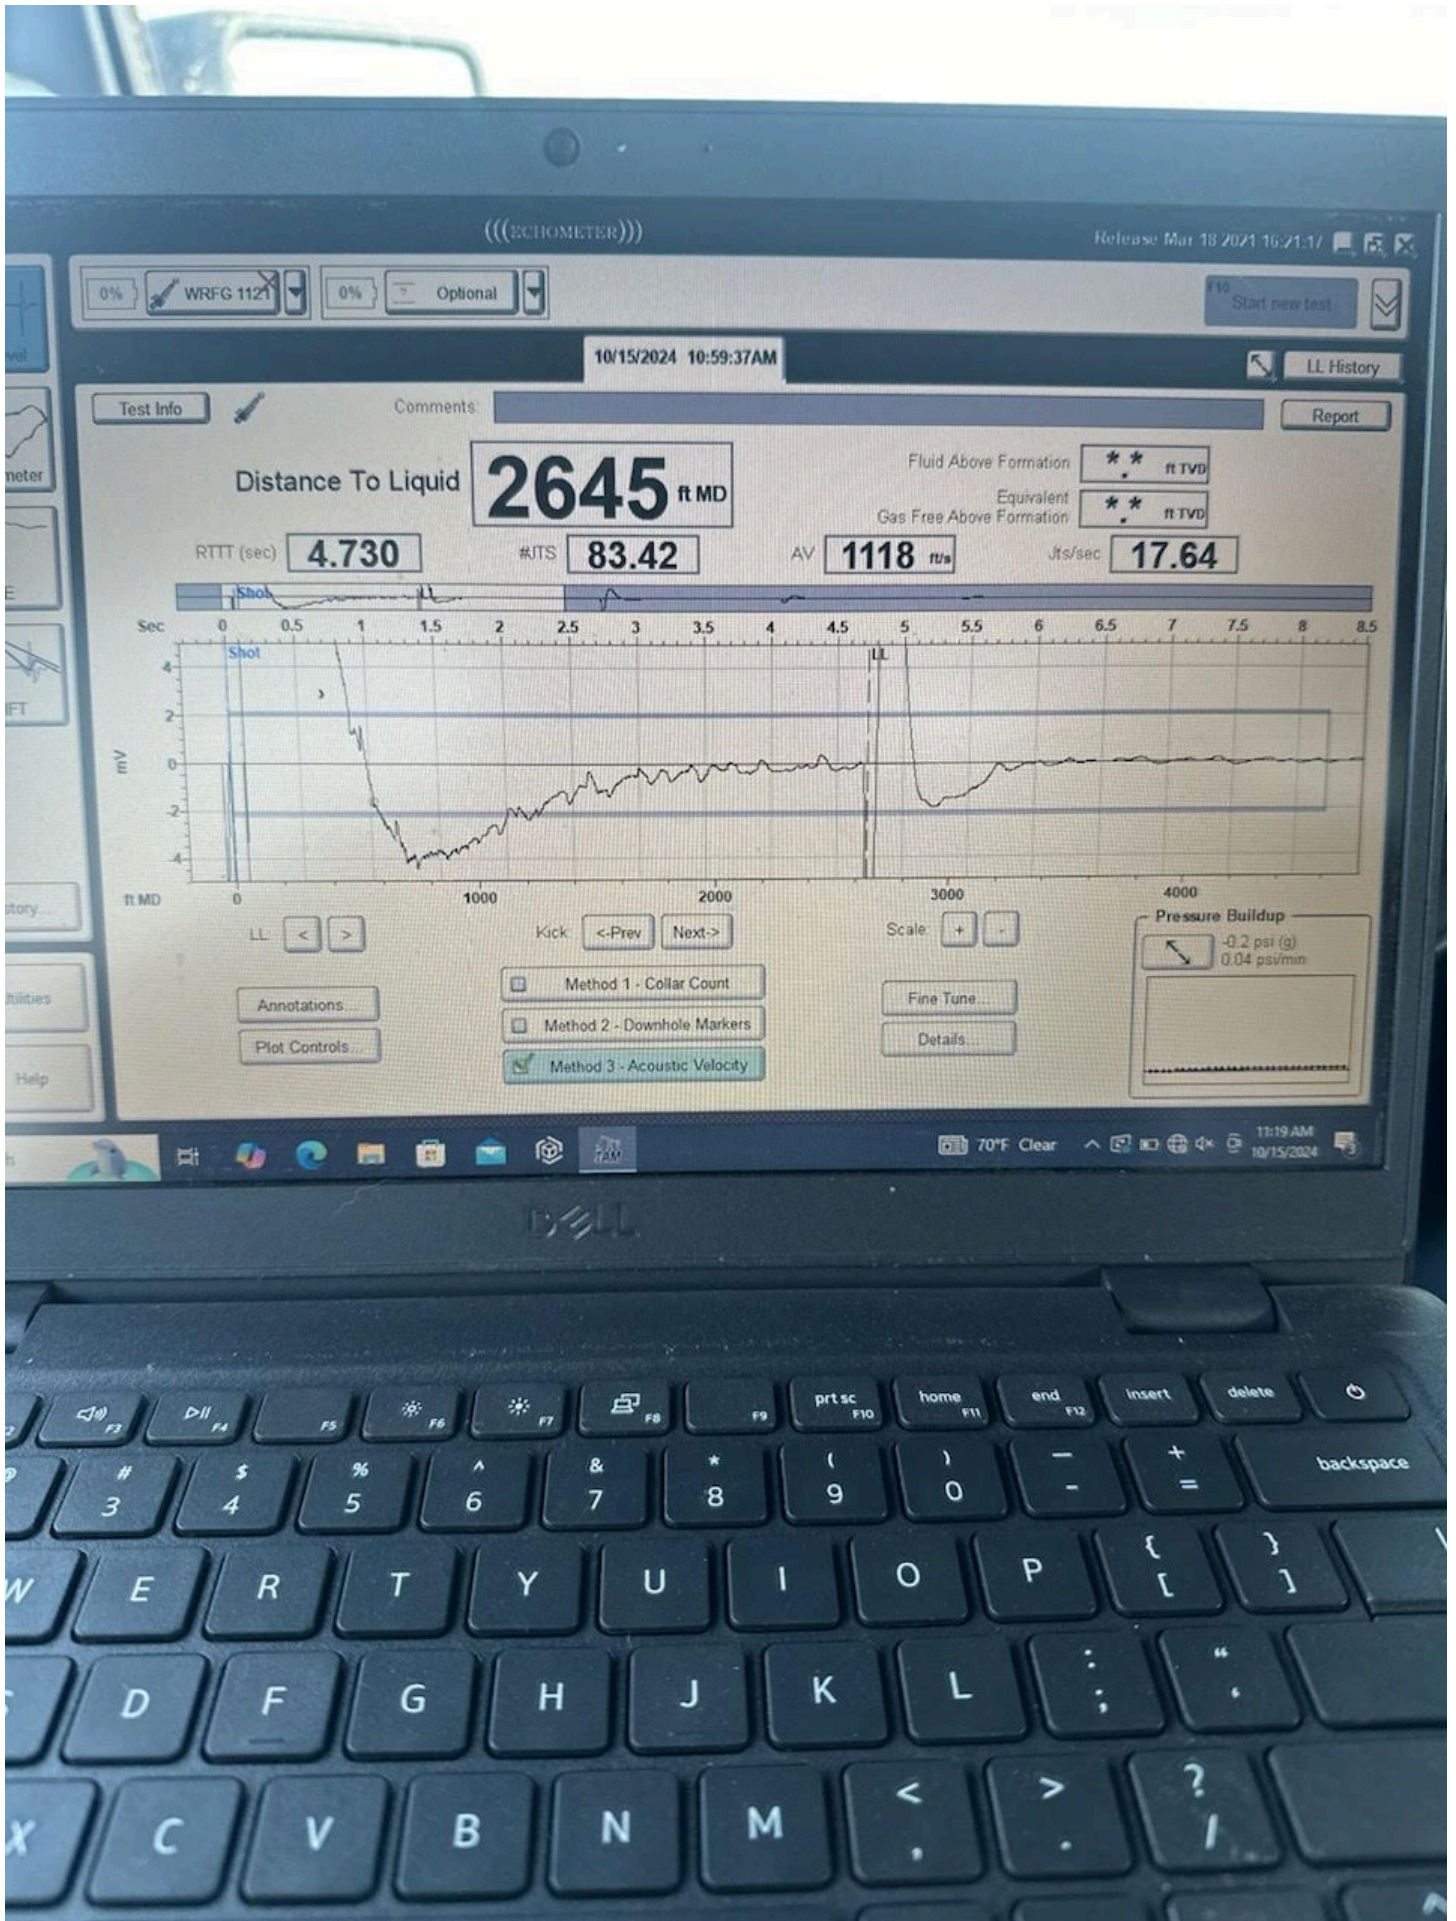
(((ECHOMETER)))

Release Mar 18 2021 16:21:17

vel
meter
E
IFT
story...
tilities
Help

0% WRFG 1121 0% Optional

F10 Start new test

10/15/2024 10:59:37AM

LL History

Test Info Comments: Report

Distance To Liquid 2645 ft MD

Fluid Above Formation * * ft TVD
Equivalent Gas Free Above Formation * * ft TVD

RTTT (sec) 4.730 #JTS 83.42 AV 1118 ft/s Jts/sec 17.64

Shot

Sec 0 0.5 1 1.5 2 2.5 3 3.5 4 4.5 5 5.5 6 6.5 7 7.5 8 8.5

Shot LL

mV 4 2 0 -2 -4

ft MD 0 1000 2000 3000 4000

LL < >

Kick <-Prev Next->

Scale + -

Pressure Buildup
-0.2 psi (g)
0.04 psi/min

Annotations...
Plot Controls...

Method 1 - Collar Count
Method 2 - Downhole Markers
Method 3 - Acoustic Velocity

Fine Tune...
Details...

70°F Clear 11:19 AM 10/15/2024

DELL

F3 F4 F5 F6 F7 F8 F9 prt sc F10 home F11 end F12 insert delete

# 3 $ 4 % 5 ^ 6 & 7 * 8 ( 9 ) 0 — - + = backspace

W E R T Y U I O P { [ } ]

D F G H J K L : ; " '

X C V B N M < , > . ? /